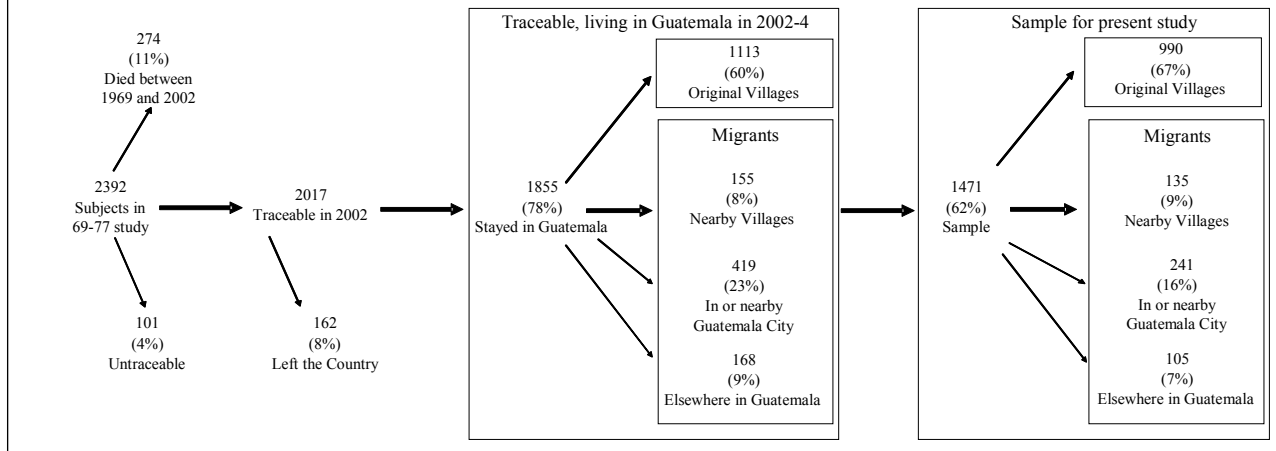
274
(11%)
Died between
1969 and 2002

2392
Subjects in
69-77 study

101
(4%)
Untraceable

2017
Traceable in 2002

162
(8%)
Left the Country

Traceable, living in Guatemala in 2002-4

1855
(78%)
Stayed in Guatemala

1113
(60%)
Original Villages

Migrants

155
(8%)
Nearby Villages

419
(23%)
In or nearby
Guatemala City

168
(9%)
Elsewhere in Guatemala

Sample for present study

1471
(62%)
Sample

990
(67%)
Original Villages

Migrants

135
(9%)
Nearby Villages

241
(16%)
In or nearby
Guatemala City

105
(7%)
Elsewhere in Guatemala